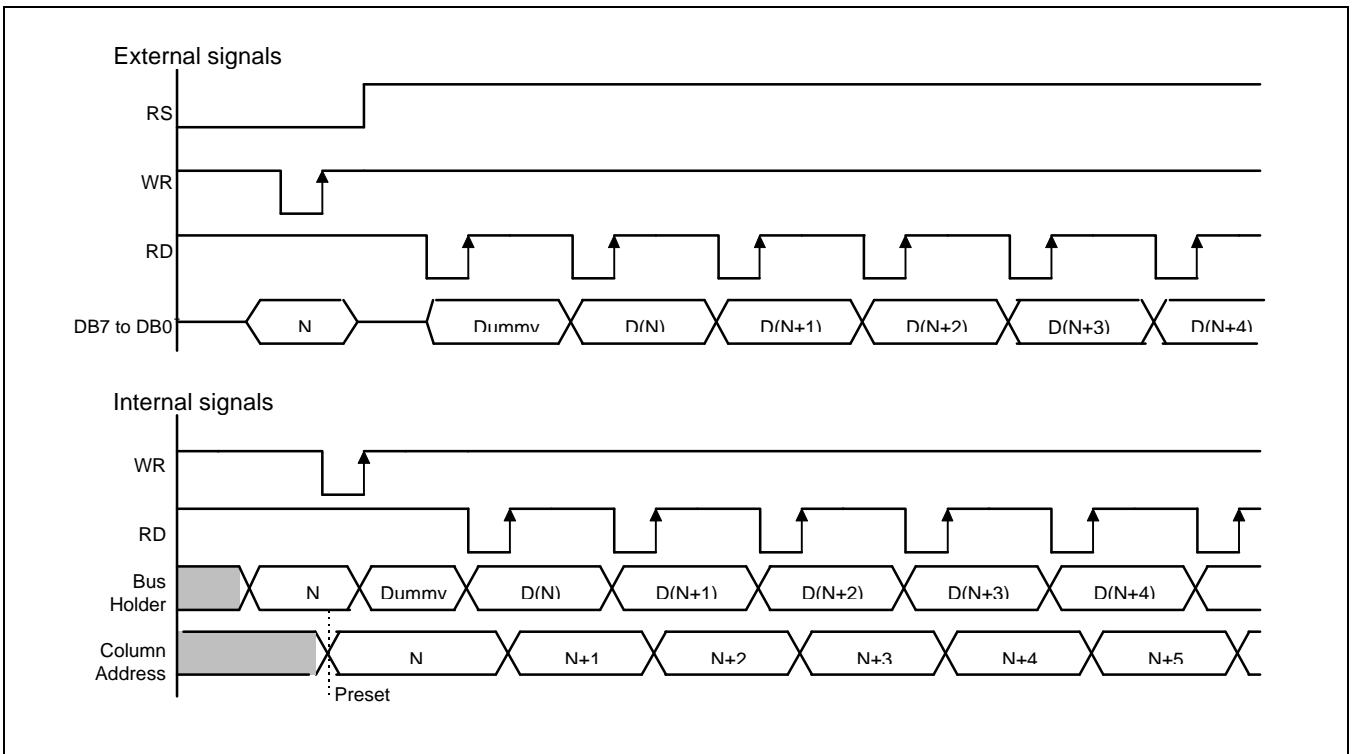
External signals

RS

WR

RD

DB7 to DB0

N

Dummy

D(N)

D(N+1)

D(N+2)

D(N+3)

D(N+4)

Internal signals

WR

RD

Bus Holder

N

Dummy

D(N)

D(N+1)

D(N+2)

D(N+3)

D(N+4)

Column Address

N

N+1

N+2

N+3

N+4

N+5

Preset